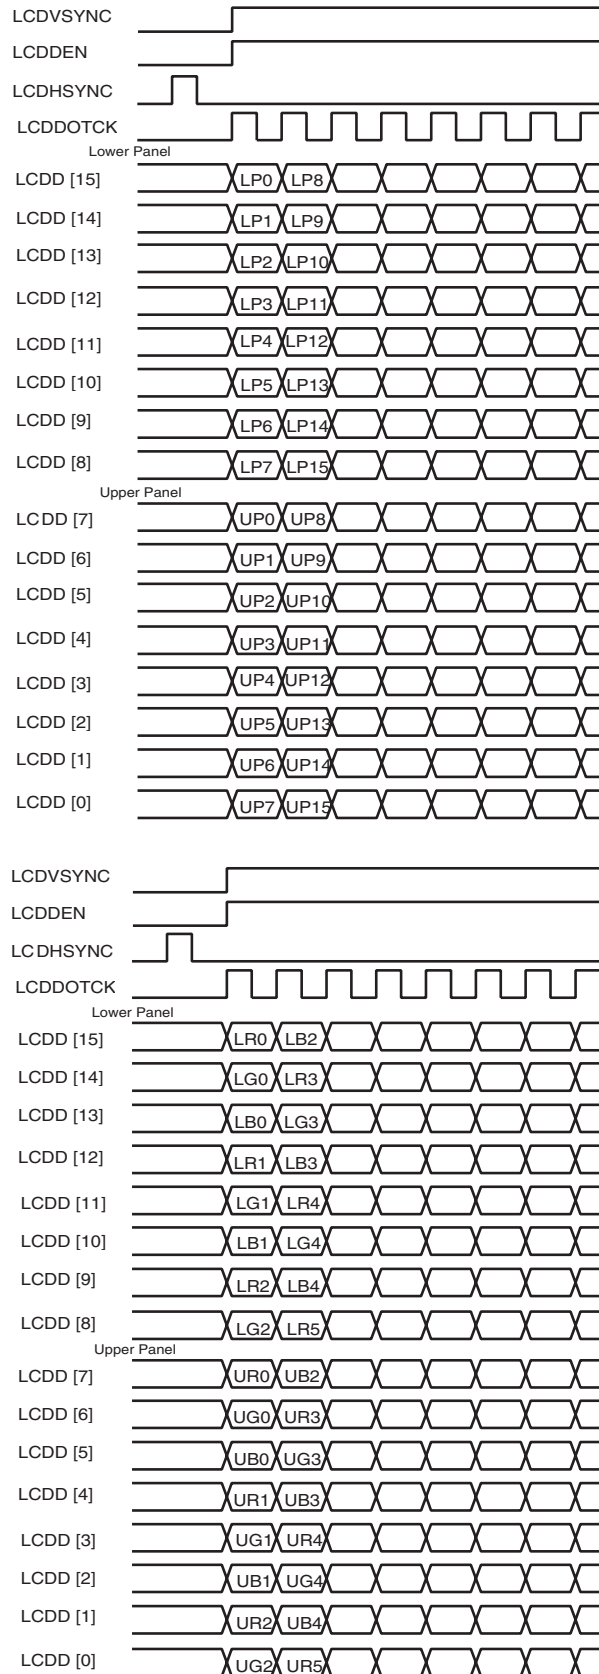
LCDVSYNC
LCDDEN
LCDHSYNC
LCDDOTCK
Lower Panel
LCDD [15] LP0 LP8
LCDD [14] LP1 LP9
LCDD [13] LP2 LP10
LCDD [12] LP3 LP11
LCDD [11] LP4 LP12
LCDD [10] LP5 LP13
LCDD [9] LP6 LP14
LCDD [8] LP7 LP15
Upper Panel
LCDD [7] UP0 UP8
LCDD [6] UP1 UP9
LCDD [5] UP2 UP10
LCDD [4] UP3 UP11
LCDD [3] UP4 UP12
LCDD [2] UP5 UP13
LCDD [1] UP6 UP14
LCDD [0] UP7 UP15

LCDVSYNC
LCDDEN
LCDHSYNC
LCDDOTCK
Lower Panel
LCDD [15] LR0 LB2
LCDD [14] LG0 LR3
LCDD [13] LB0 LG3
LCDD [12] LR1 LB3
LCDD [11] LG1 LR4
LCDD [10] LB1 LG4
LCDD [9] LR2 LB4
LCDD [8] LG2 LR5
Upper Panel
LCDD [7] UR0 UB2
LCDD [6] UG0 UR3
LCDD [5] UB0 UG3
LCDD [4] UR1 UB3
LCDD [3] UG1 UR4
LCDD [2] UB1 UG4
LCDD [1] UR2 UB4
LCDD [0] UG2 UR5